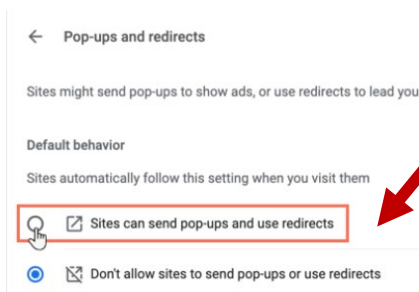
Pop-ups and redirects

Sites might send pop-ups to show ads, or use redirects to lead you

Default behavior

Sites automatically follow this setting when you visit them

Sites can send pop-ups and use redirects

Don't allow sites to send pop-ups or use redirects